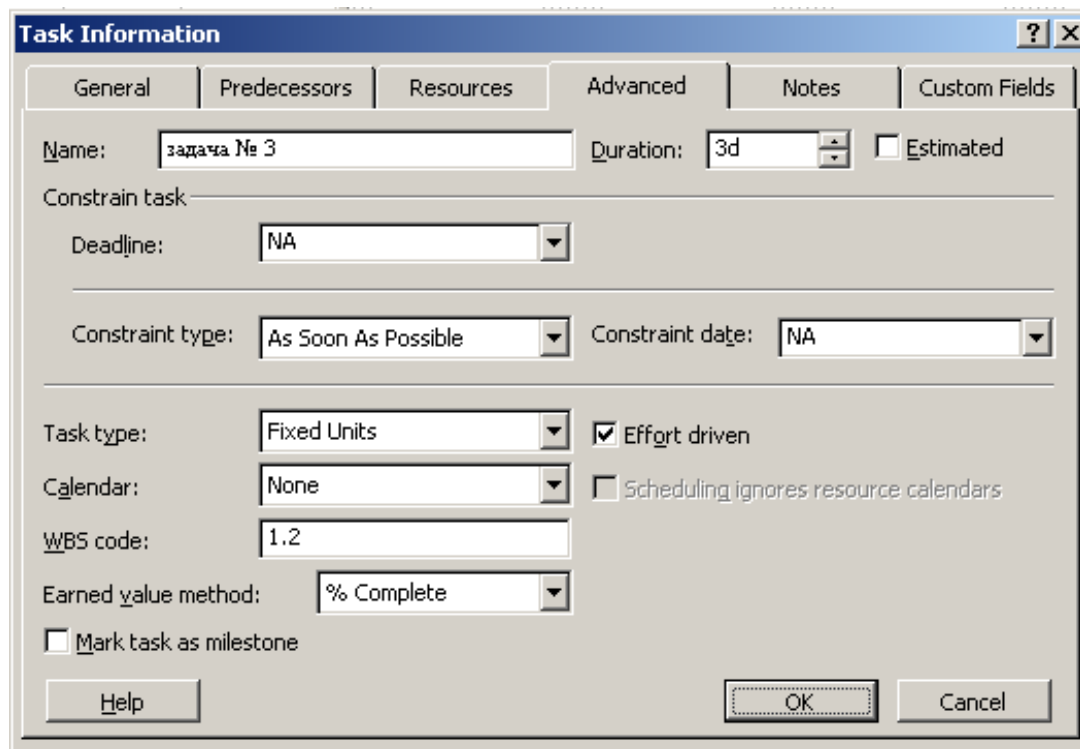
Task Information

?

General

Predecessors

Resources

Advanced

Notes

Custom Fields

Name: задача № 3

Duration: 3d

Estimated

Constrain task

Deadline: NA

Constraint type: As Soon As Possible

Constraint date: NA

Task type: Fixed Units

Effort driven

Calendar: None

Scheduling ignores resource calendars

WBS code: 1.2

Earned value method: % Complete

Mark task as milestone

Help

OK

Cancel